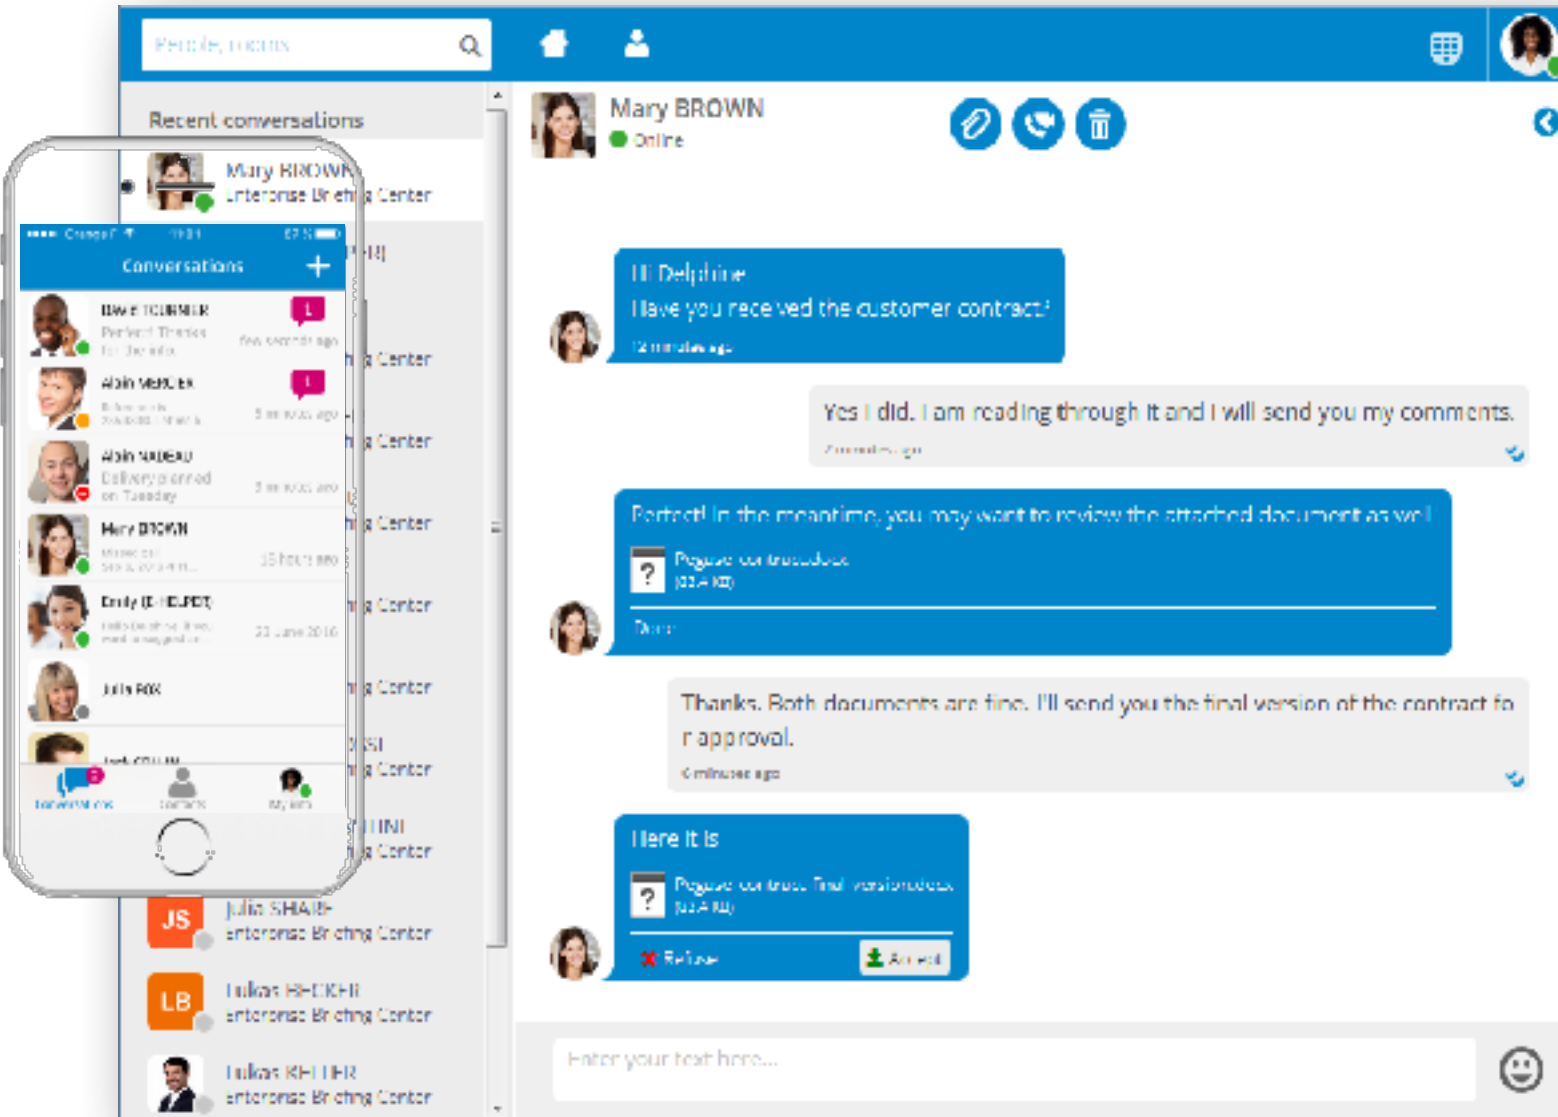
People, rooms

Recent conversations

Mary BROWN
Enterprise Briefing Center

Mary BROWN
Online

Hi Delphine
Have you received the customer contract?
12 minutes ago

Yes I did. I am reading through it and I will send you my comments.
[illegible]

Perfect! In the meantime, you may want to review the attached document as well
Pegase contract.docx
(63.4 KB)
Done

Thanks. Both documents are fine. I'll send you the final version of the contract for approval.
6 minutes ago

Here it is
Pegase contract final version.docx
(63.4 KB)
Refuse
Accept

Enter your text here...

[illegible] Center
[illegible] Center
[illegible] Center
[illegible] Center
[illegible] Center
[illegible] Center
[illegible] Center

JS
Julia SHARP
Enterprise Briefing Center

LB
Lukas BECKER
Enterprise Briefing Center

Lukas KELLER
Enterprise Briefing Center

Conversations

Dave TOURNIER
Perfect! Thanks for the info
Few seconds ago

Alain MERCIER
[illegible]
5 minutes ago

Alain NADEAU
Delivery planned on Tuesday
5 minutes ago

Mary BROWN
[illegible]
15 hours ago

Emily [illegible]
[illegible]
22 June 2016

Julia FOX

Conversations
Contacts
My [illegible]